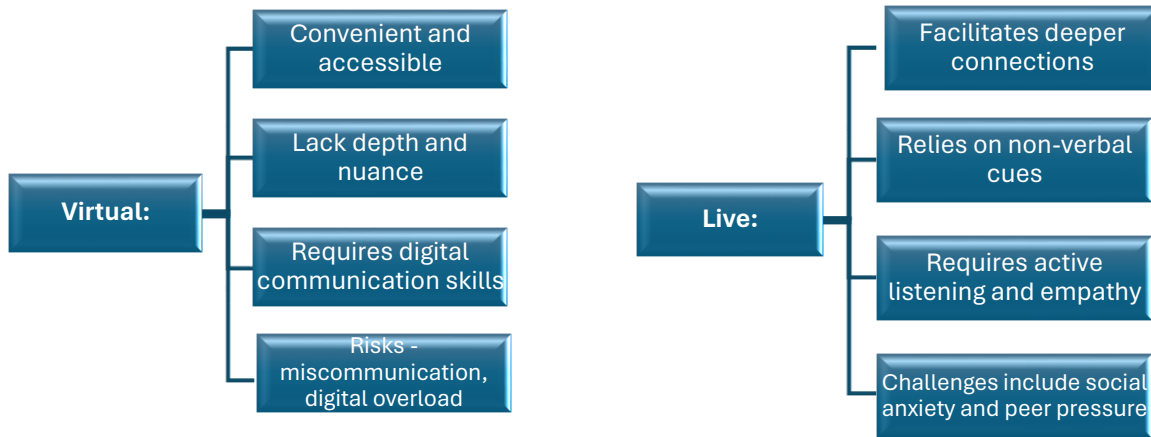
Virtual:

Convenient and accessible

Lack depth and nuance

Requires digital communication skills

Risks - miscommunication, digital overload

Live:

Facilitates deeper connections

Relies on non-verbal cues

Requires active listening and empathy

Challenges include social anxiety and peer pressure